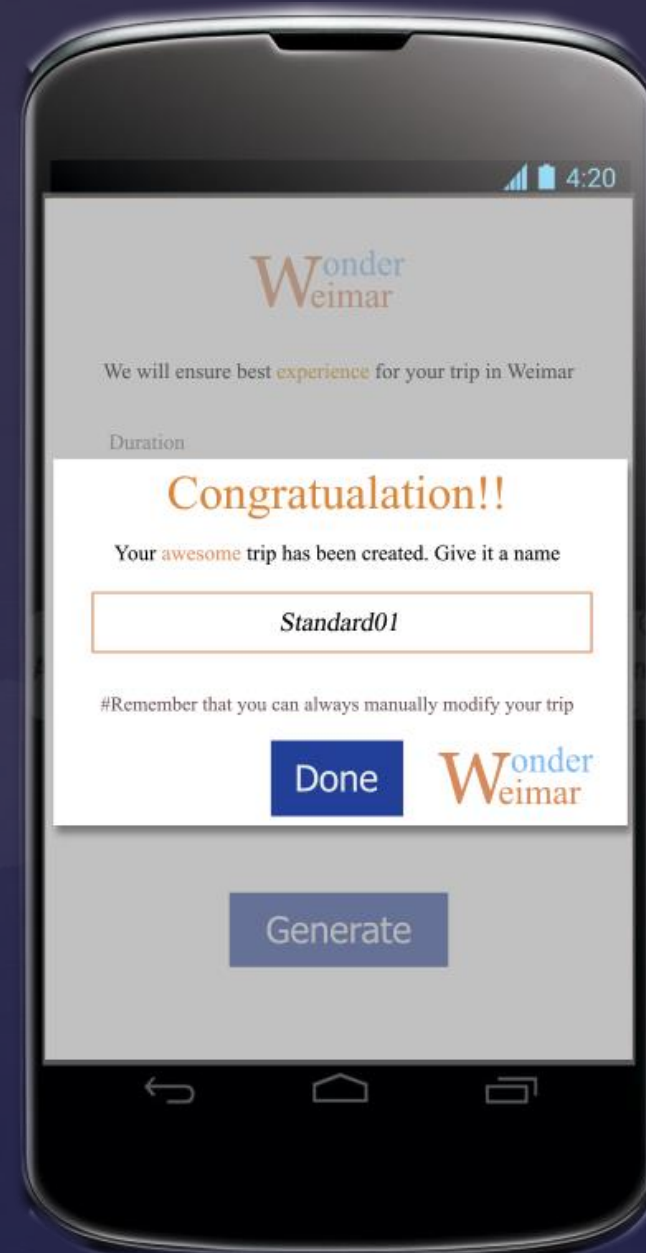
4:20

Wonder Weimar

We will ensure best experience for your trip in Weimar

Duration

Congratualation!!

Your awesome trip has been created. Give it a name

Standard01

#Remember that you can always manually modify your trip

Done

Wonder Weimar

Generate